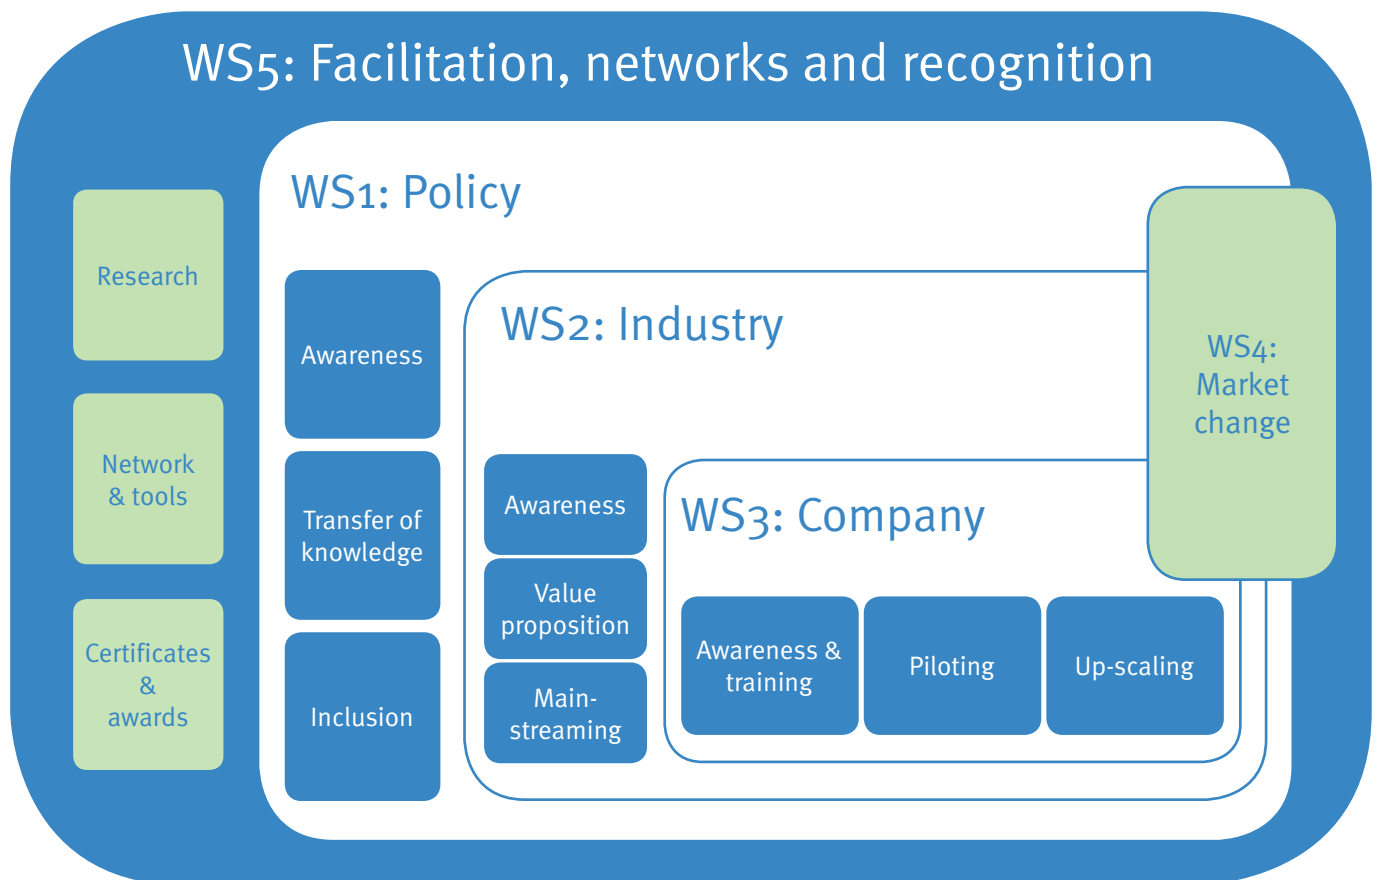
WS5: Facilitation, networks and recognition

Research

Network & tools

Certificates & awards

WS1: Policy

Awareness

Transfer of knowledge

Inclusion

WS2: Industry

Awareness

Value proposition

Mainstreaming

WS3: Company

Awareness & training

Piloting

Up-scaling

WS4: Market change